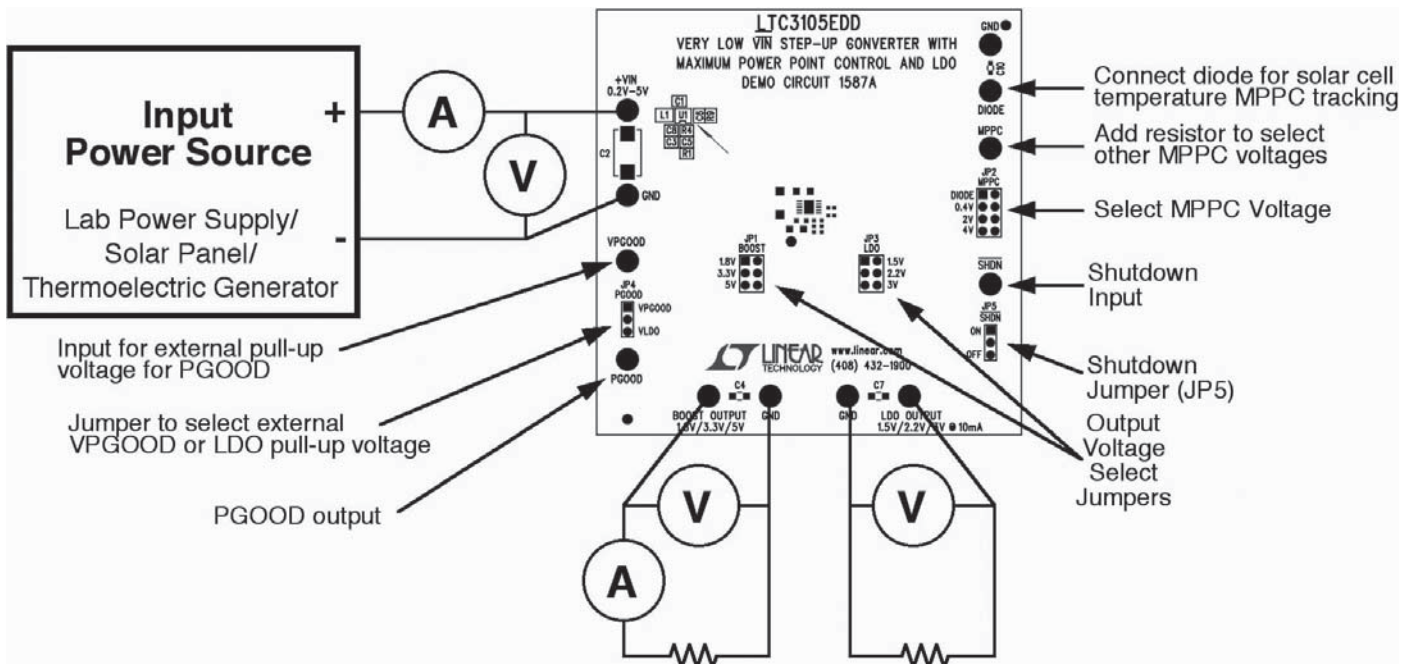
Input Power Source

Lab Power Supply/ Solar Panel/ Thermoelectric Generator

+

-

A

V

LTC3105EDD

VERY LOW $\overline{VIN}$ STEP-UP GONVERTER WITH MAXIMUM POWER POINT CONTROL AND LDO DEMO CIRCUIT 1587A

+VIN 0.2V–5V

C1 L1 U1 C8 R4 C3 C5 R1 C2

GND

VPGOOD

JP4 PGOOD

VPGOOD

VLDO

PGOOD

JP1 BOOST

1.8V 3.3V 5V

JP3 LDO

1.5V 2.2V 3V

GND

DIODE

MPPC

JP2 MPPC

DIODE 0.4V 2V 4V

$\overline{SHDN}$

JP5 $\overline{SHDN}$

ON OFF

LINEAR TECHNOLOGY www.linear.com (408) 432-1900

C4 C7

BOOST OUTPUT 1.8V/3.3V/5V

GND

GND

LDO OUTPUT 1.5V/2.2V/3V @ 10mA

Connect diode for solar cell temperature MPPC tracking

Add resistor to select other MPPC voltages

Select MPPC Voltage

Shutdown Input

Shutdown Jumper (JP5)

Output Voltage Select Jumpers

Input for external pull-up voltage for PGOOD

Jumper to select external VPGOOD or LDO pull-up voltage

PGOOD output

V

A

V